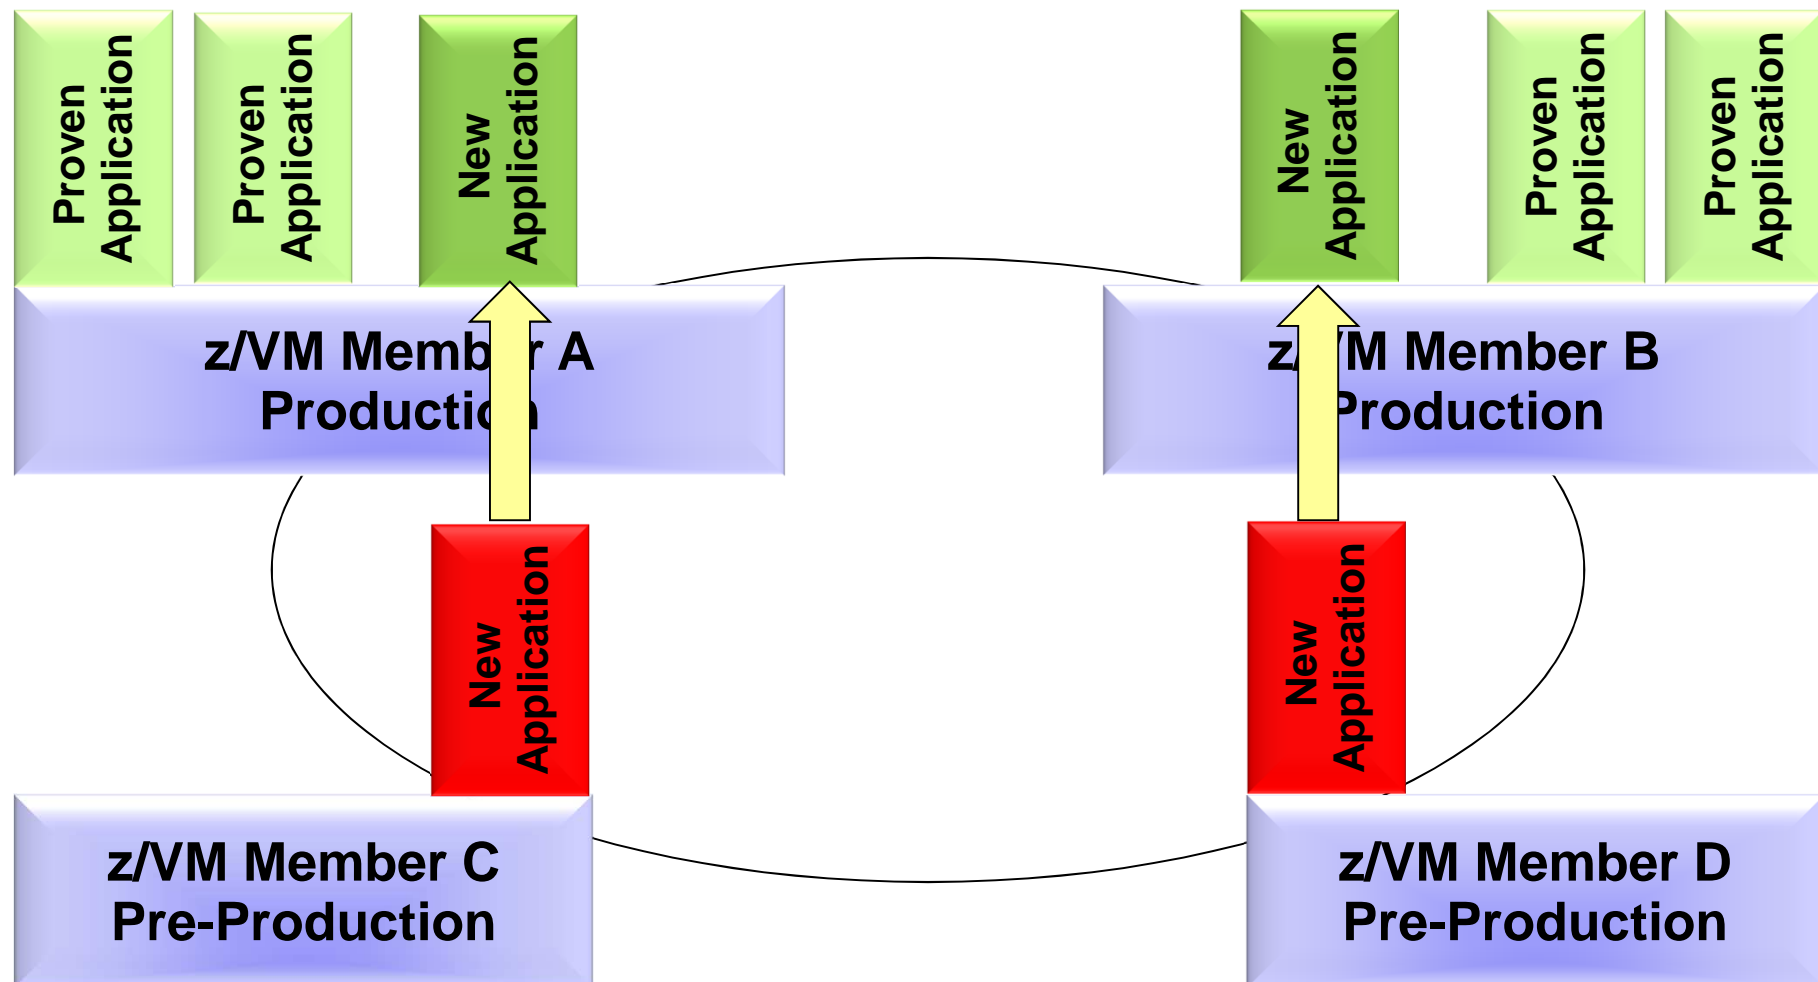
Proven Application

Proven Application

New Application

New Application

Proven Application

Proven Application

z/VM Memb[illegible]r A Producti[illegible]n

z/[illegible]M Member B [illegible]roduction

New Application

New Application

z/VM Member C Pre-Production

z/VM Member D Pre-Production